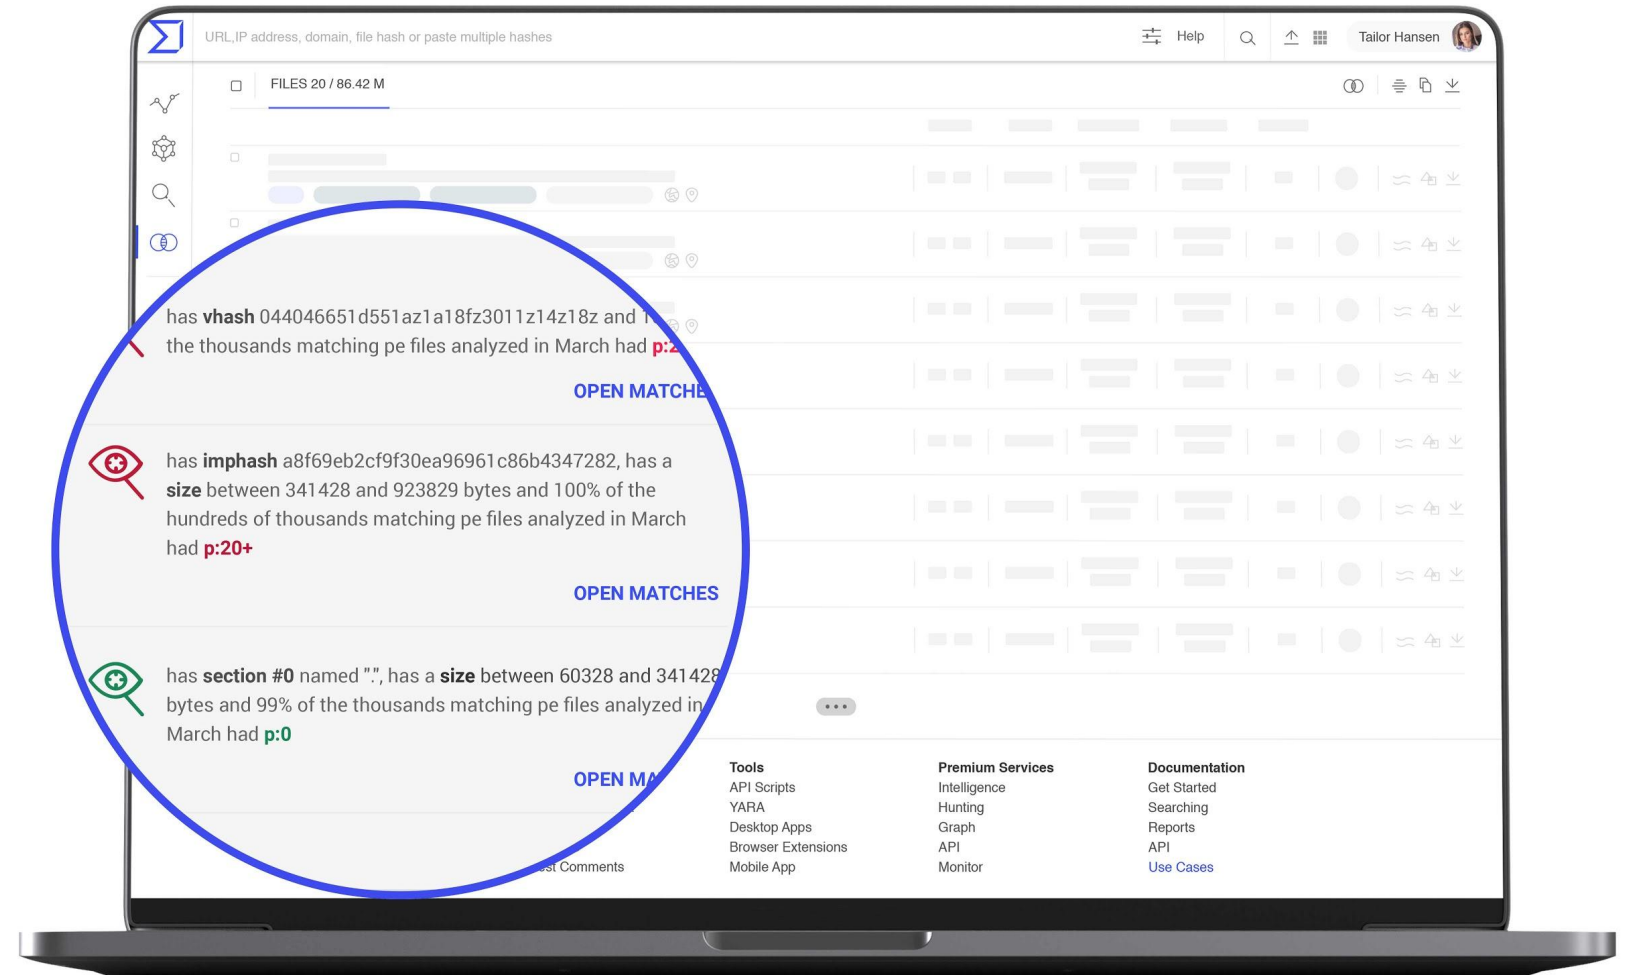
URL,IP address, domain, file hash or paste multiple hashes

Help

Tailor Hansen

FILES 20 / 86.42 M

has **vhash** 044046651d551az1a18fz3011z14z18z and 1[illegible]
the thousands matching pe files analyzed in March had p:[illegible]

OPEN MATCHE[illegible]

has **imphash** a8f69eb2cf9f30ea96961c86b4347282, has a **size** between 341428 and 923829 bytes and 100% of the hundreds of thousands matching pe files analyzed in March had **p:20+**

OPEN MATCHES

has **section #0** named ".", has a **size** between 60328 and 34142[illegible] bytes and 99% of the thousands matching pe files analyzed in March had **p:0**

OPEN MA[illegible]

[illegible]st Comments

Tools
API Scripts
YARA
Desktop Apps
Browser Extensions
Mobile App

Premium Services
Intelligence
Hunting
Graph
API
Monitor

Documentation
Get Started
Searching
Reports
API
Use Cases